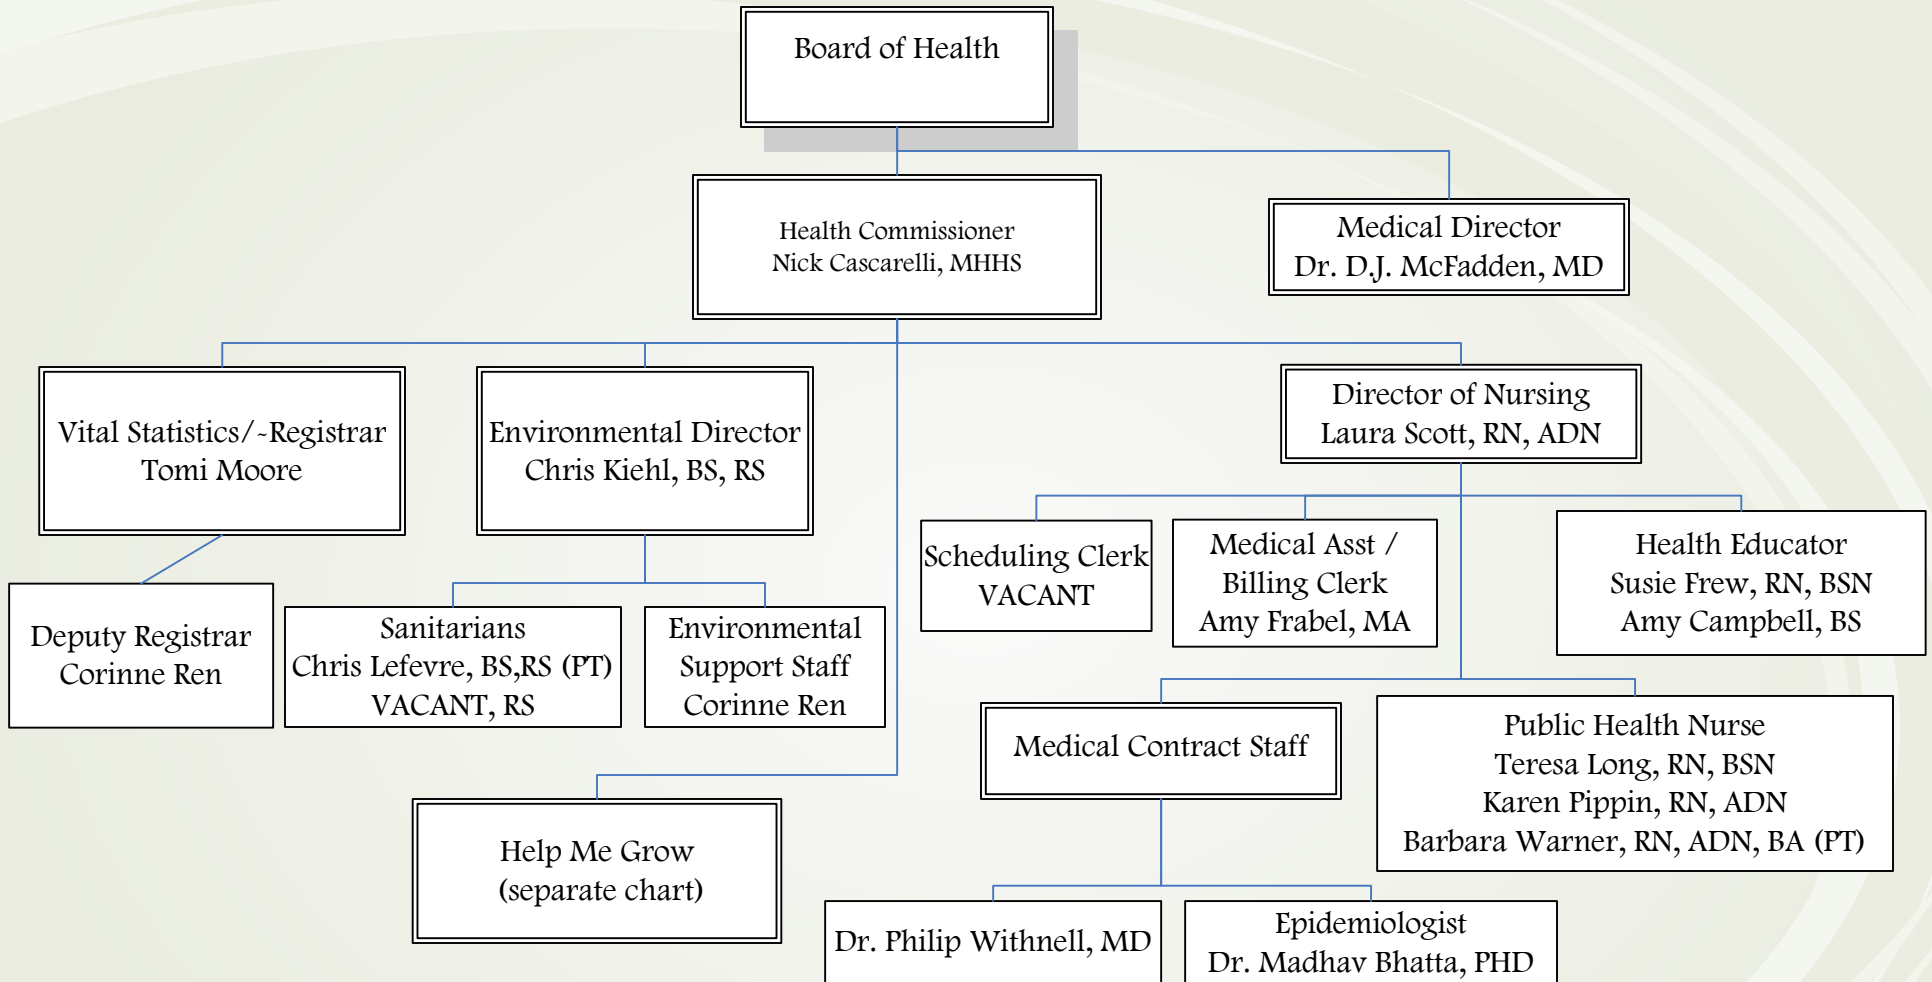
Board of Health

Health Commissioner
Nick Cascarelli, MHHS

Medical Director
Dr. D.J. McFadden, MD

Vital Statistics/-Registrar
Tomi Moore

Environmental Director
Chris Kiehl, BS, RS

Director of Nursing
Laura Scott, RN, ADN

Deputy Registrar
Corinne Ren

Sanitarians
Chris Lefevre, BS,RS (PT)
VACANT, RS

Environmental Support Staff
Corinne Ren

Scheduling Clerk
VACANT

Medical Asst / Billing Clerk
Amy Frabel, MA

Health Educator
Susie Frew, RN, BSN
Amy Campbell, BS

Medical Contract Staff

Public Health Nurse
Teresa Long, RN, BSN
Karen Pippin, RN, ADN
Barbara Warner, RN, ADN, BA (PT)

Help Me Grow
(separate chart)

Dr. Philip Withnell, MD

Epidemiologist
Dr. Madhav Bhatta, PHD